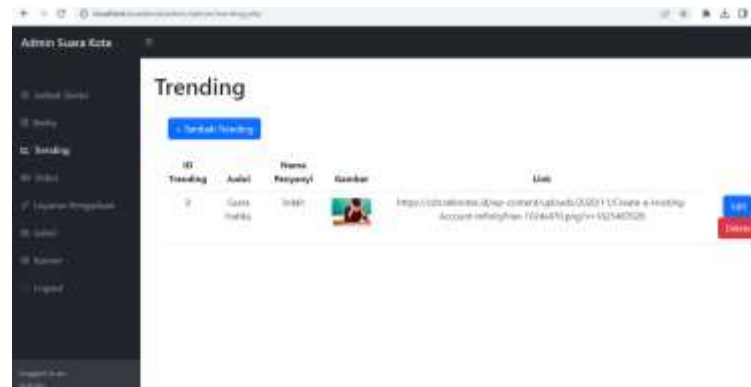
Admin Suara Kota

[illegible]
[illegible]
Trending
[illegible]
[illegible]
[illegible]
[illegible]
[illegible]

Trending

+ Tambah Trending

| ID Trending | Judul | Nama Penyanyi | Gambar | Link | |
|---|---|---|---|---|---|
| 3 | Suara Indah | Indah | | https://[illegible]/wp-content/uploads/2020/11/Create-a-Hosting-Account-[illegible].png?v=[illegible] | Edit Delete |

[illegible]